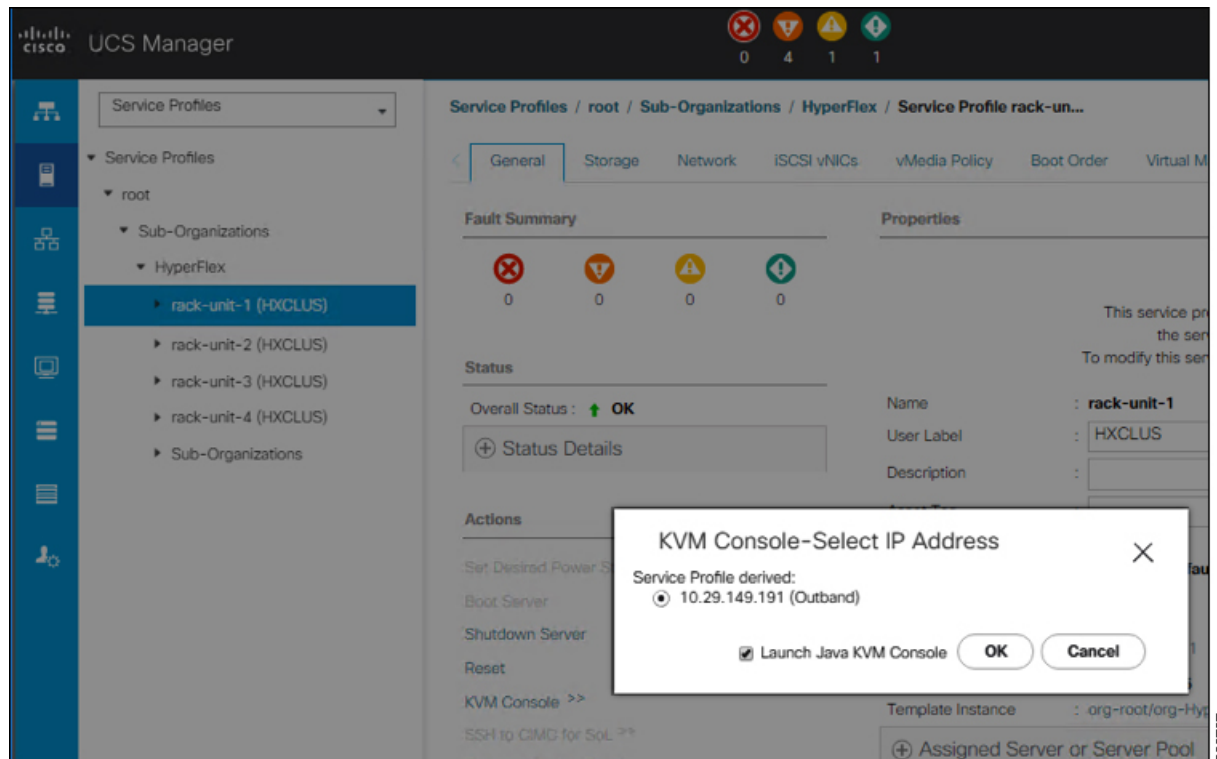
cisco UCS Manager

0 4 1 1

Service Profiles

Service Profiles
root
Sub-Organizations
HyperFlex
rack-unit-1 (HXCLUS)
rack-unit-2 (HXCLUS)
rack-unit-3 (HXCLUS)
rack-unit-4 (HXCLUS)
Sub-Organizations

Service Profiles / root / Sub-Organizations / HyperFlex / Service Profile rack-un...

General Storage Network iSCSI vNICs vMedia Policy Boot Order Virtual M

Fault Summary

0 0 0 0

Status

Overall Status : OK

Status Details

Actions

Set Desired Power S

Boot Server

Shutdown Server

Reset

KVM Console >>

SSH to CIMC for SoL >>

Properties

This service pr
the ser
To modify this ser

Name : rack-unit-1
User Label : HXCLUS
Description :

Template Instance : org-root/org-Hy

Assigned Server or Server Pool

KVM Console-Select IP Address

Service Profile derived:
10.29.149.191 (Outband)

Launch Java KVM Console OK Cancel